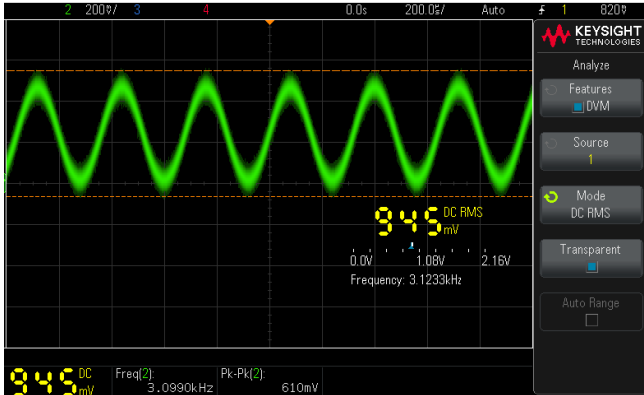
2 200%/ 3 4 0.0s 200.0%/ Auto 1 820%

KEYSIGHT TECHNOLOGIES

Analyze

Features
DVM

Source
1

Mode
DC RMS

Transparent

Auto Range

945 DC RMS mV

0.0V 1.08V 2.16V

Frequency: 3.1233kHz

945 DC mV

Freq(2):
3.0990kHz

Pk-Pk(2):
610mV